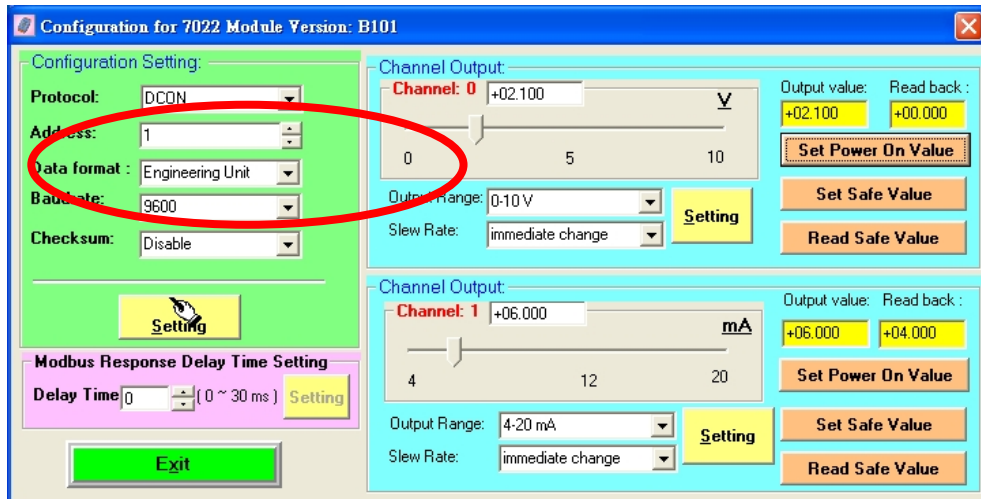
Configuration for 7022 Module Version: B101

Configuration Setting:

Protocol: DCON

Address: 1

Data format : Engineering Unit

Baudrate: 9600

Checksum: Disable

Setting

Modbus Response Delay Time Setting

Delay Time 0 ( 0 ~ 30 ms ) Setting

Exit

Channel Output:

Channel: 0 +02.100 V

0 5 10

Output Range: 0-10 V

Slew Rate: immediate change

Setting

Output value: Read back :

+02.100 +00.000

Set Power On Value

Set Safe Value

Read Safe Value

Channel Output:

Channel: 1 +06.000 mA

4 12 20

Output Range: 4-20 mA

Slew Rate: immediate change

Setting

Output value: Read back :

+06.000 +04.000

Set Power On Value

Set Safe Value

Read Safe Value